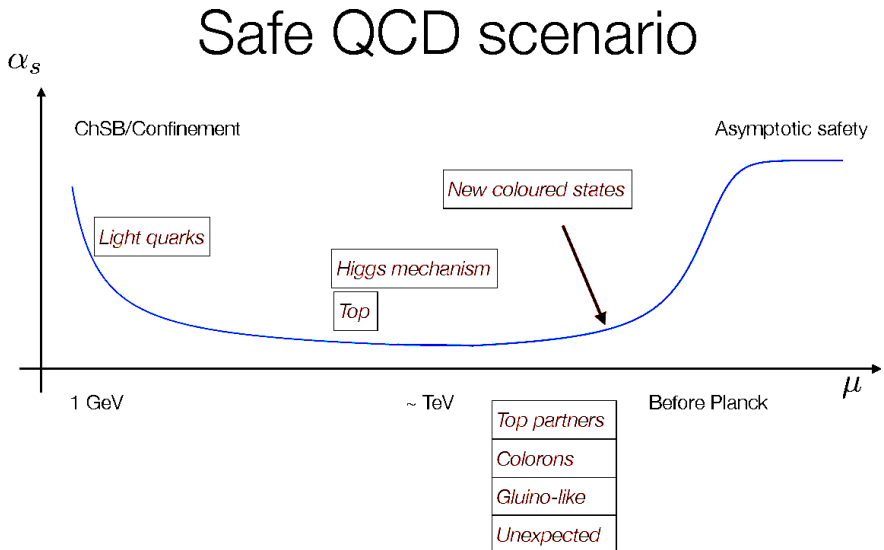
Safe QCD scenario

$\alpha_s$

ChSB/Confinement

Asymptotic safety

New coloured states

Light quarks

Higgs mechanism

Top

$\mu$

1 GeV

~ TeV

Before Planck

Top partners

Colorons

Gluino-like

Unexpected